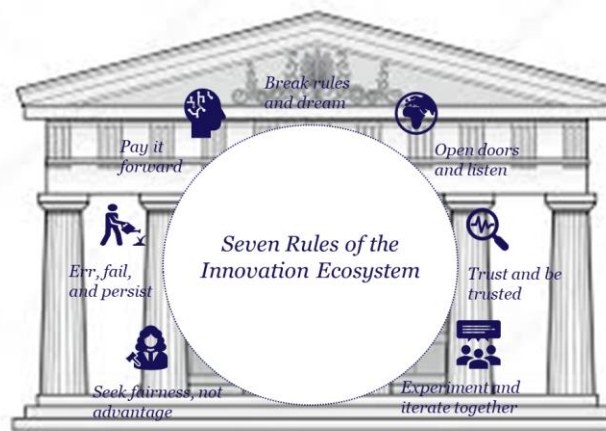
Break rules and dream

Pay it forward

Open doors and listen

Seven Rules of the Innovation Ecosystem

Err, fail, and persist

Trust and be trusted

Seek fairness, not advantage

Experiment and iterate together